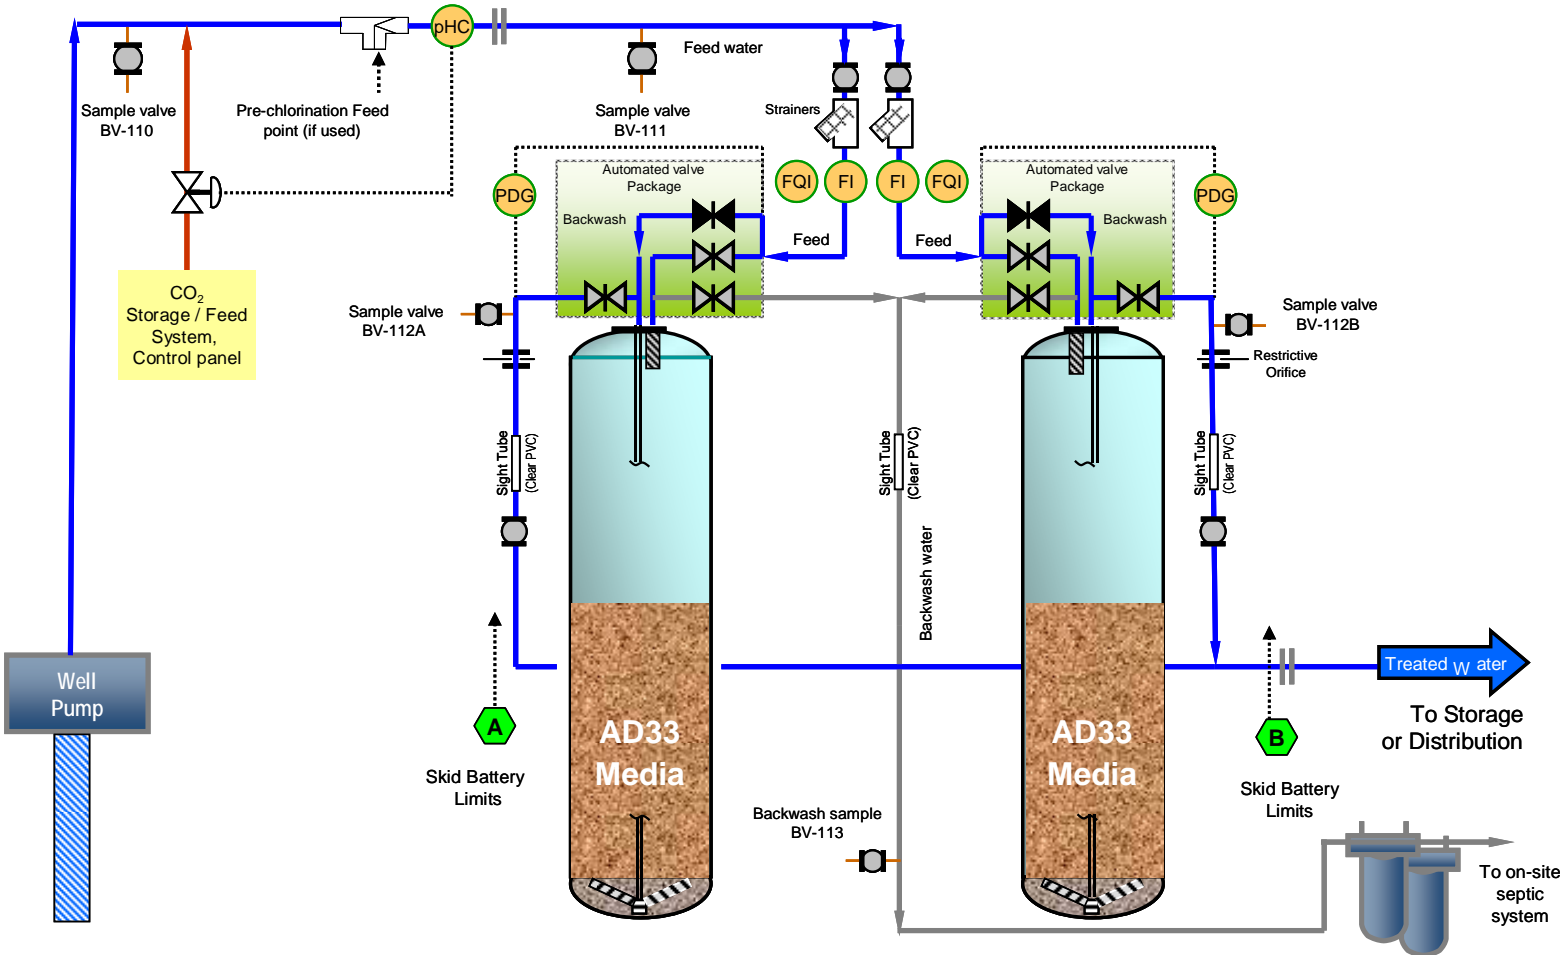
pHC

Feed water

Sample valve
BV-110

Pre-chlorination Feed
point (if used)

Sample valve
BV-111

Strainers

$CO_2$
Storage / Feed
System,
Control panel

PDG

Automated valve
Package

Backwash

FQI

FI

FI

FQI

Automated valve
Package

Backwash

PDG

Feed

Feed

Sample valve
BV-112A

Sample valve
BV-112B

Restrictive
Orifice

Sight Tube
(Clear PVC)

Sight Tube
(Clear PVC)

Sight Tube
(Clear PVC)

Backwash water

Well
Pump

Treated W ater

To Storage
or Distribution

A

Skid Battery
Limits

AD33
Media

AD33
Media

B

Skid Battery
Limits

Backwash sample
BV-113

To on-site
septic
system